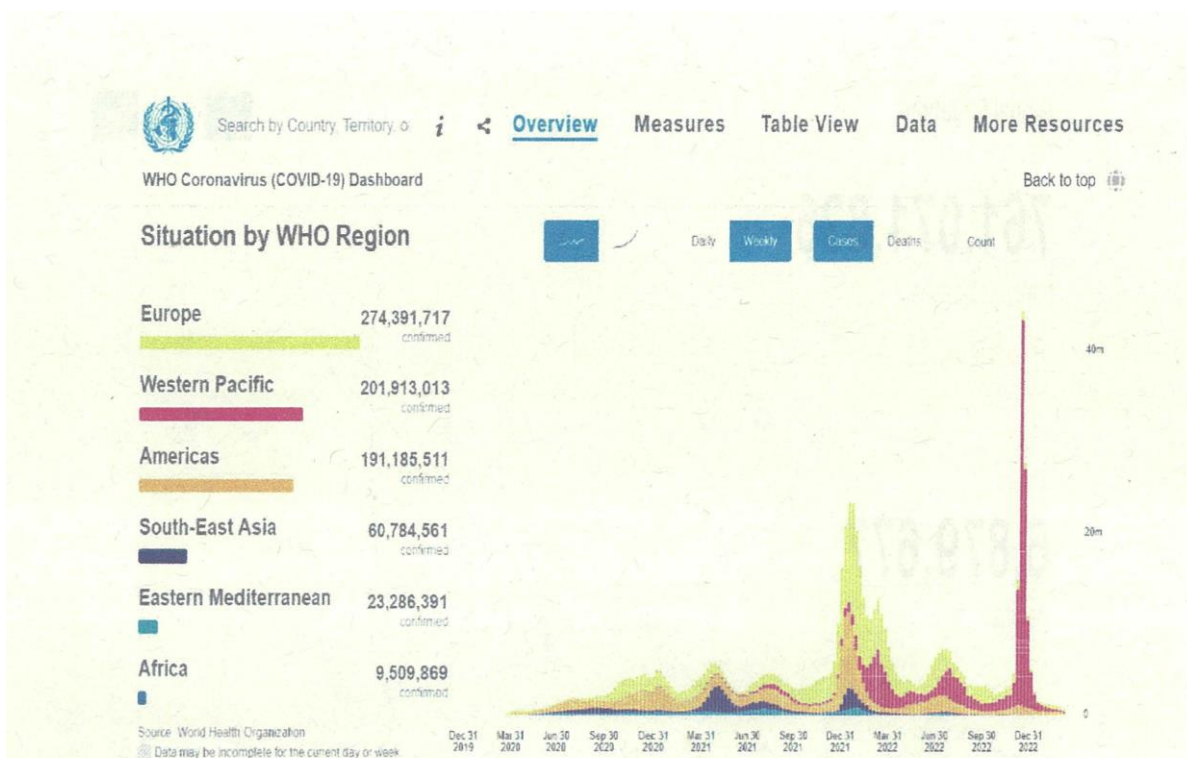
Search by Country, Territory, o

Overview Measures Table View Data More Resources

WHO Coronavirus (COVID-19) Dashboard

Back to top

Situation by WHO Region

Daily Weekly Cases Deaths Count

Europe 274,391,717 confirmed

Western Pacific 201,913,013 confirmed

Americas 191,185,511 confirmed

South-East Asia 60,784,561 confirmed

Eastern Mediterranean 23,286,391 confirmed

Africa 9,509,869 confirmed

Source: World Health Organization

Data may be incomplete for the current day or week

40m

20m

0

Dec 31 2019 | Mar 31 2020 | Jun 30 2020 | Sep 30 2020 | Dec 31 2020 | Mar 31 2021 | Jun 30 2021 | Sep 30 2021 | Dec 31 2021 | Mar 31 2022 | Jun 30 2022 | Sep 30 2022 | Dec 31 2022